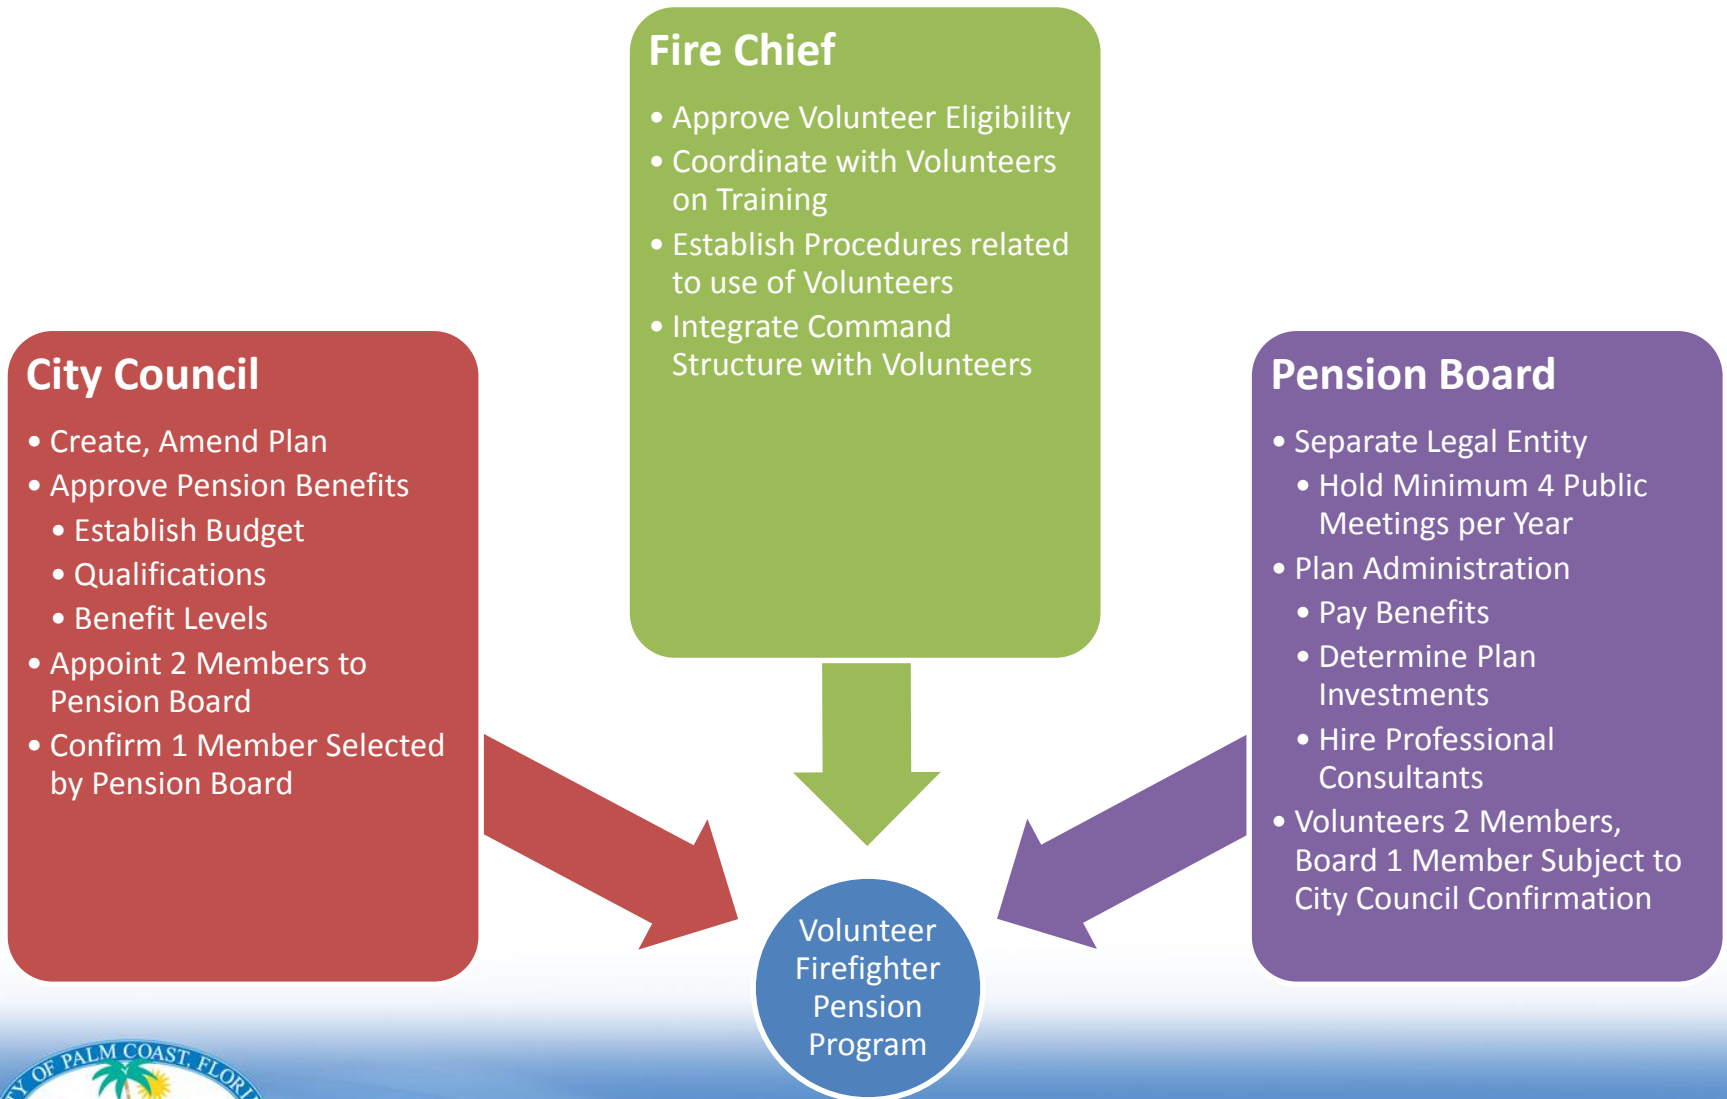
Fire Chief

- Approve Volunteer Eligibility
- Coordinate with Volunteers on Training
- Establish Procedures related to use of Volunteers
- Integrate Command Structure with Volunteers

City Council

- Create, Amend Plan
- Approve Pension Benefits
  - Establish Budget
  - Qualifications
  - Benefit Levels
- Appoint 2 Members to Pension Board
- Confirm 1 Member Selected by Pension Board

Pension Board

- Separate Legal Entity
  - Hold Minimum 4 Public Meetings per Year
- Plan Administration
  - Pay Benefits
  - Determine Plan Investments
  - Hire Professional Consultants
- Volunteers 2 Members, Board 1 Member Subject to City Council Confirmation

Volunteer Firefighter Pension Program

Y OF PALM COAST, FLORI